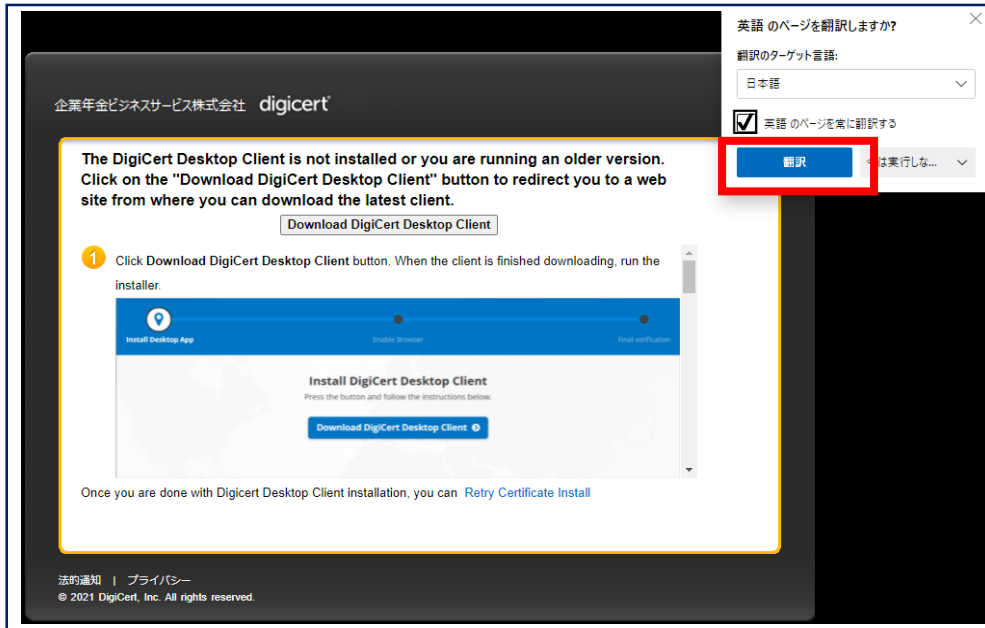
英語 のページを翻訳しますか?

翻訳のターゲット言語:

日本語

英語 のページを常に翻訳する

翻訳

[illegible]は実行しな...

企業年金ビジネスサービス株式会社 digicert

The DigiCert Desktop Client is not installed or you are running an older version. Click on the "Download DigiCert Desktop Client" button to redirect you to a web site from where you can download the latest client.

Download DigiCert Desktop Client

1 Click Download DigiCert Desktop Client button. When the client is finished downloading, run the installer.

Install Desktop App

Enable Browser

Final verification

Install DigiCert Desktop Client

Press the button and follow the instructions below.

Download DigiCert Desktop Client

Once you are done with Digicert Desktop Client installation, you can Retry Certificate Install

法的通知 | プライバシー

© 2021 DigiCert, Inc. All rights reserved.